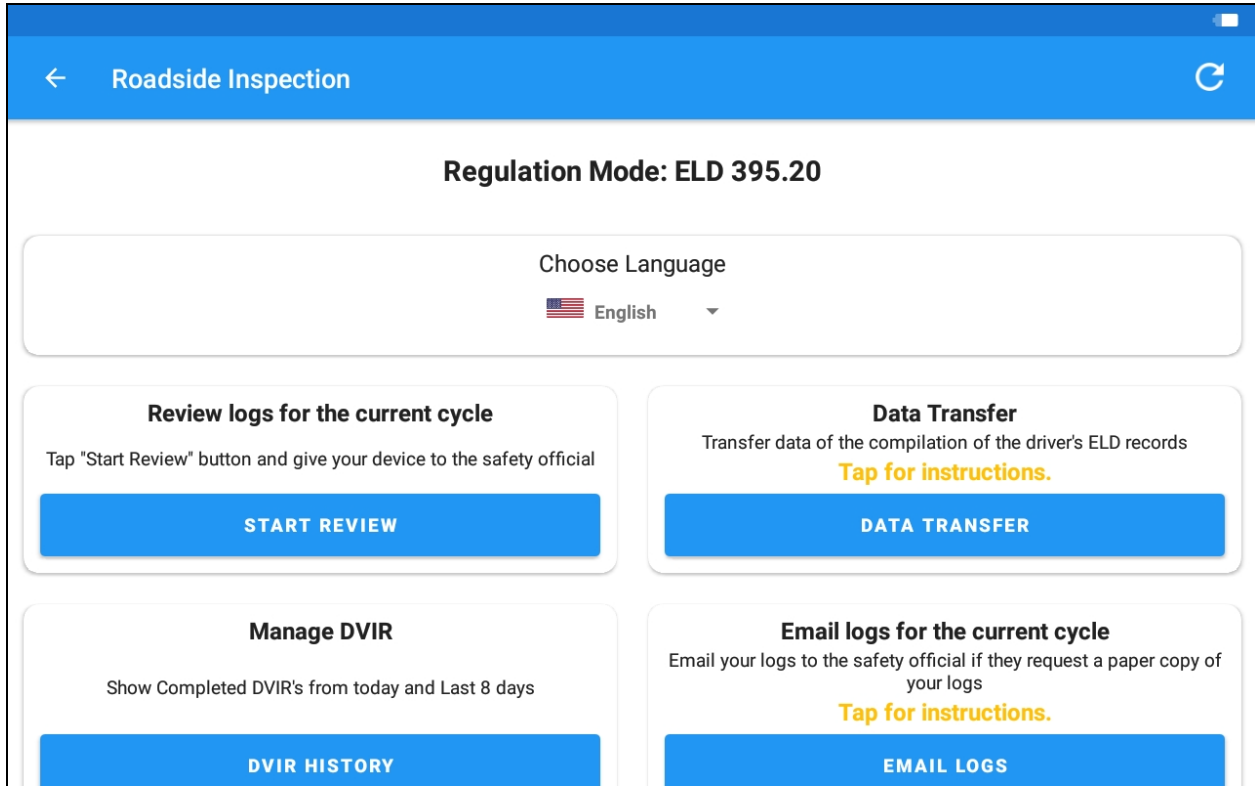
Roadside Inspection

Regulation Mode: ELD 395.20

Choose Language

English

Review logs for the current cycle

Tap "Start Review" button and give your device to the safety official

START REVIEW

Data Transfer

Transfer data of the compilation of the driver's ELD records

Tap for instructions.

DATA TRANSFER

Manage DVIR

Show Completed DVIR's from today and Last 8 days

DVIR HISTORY

Email logs for the current cycle

Email your logs to the safety official if they request a paper copy of your logs

Tap for instructions.

EMAIL LOGS